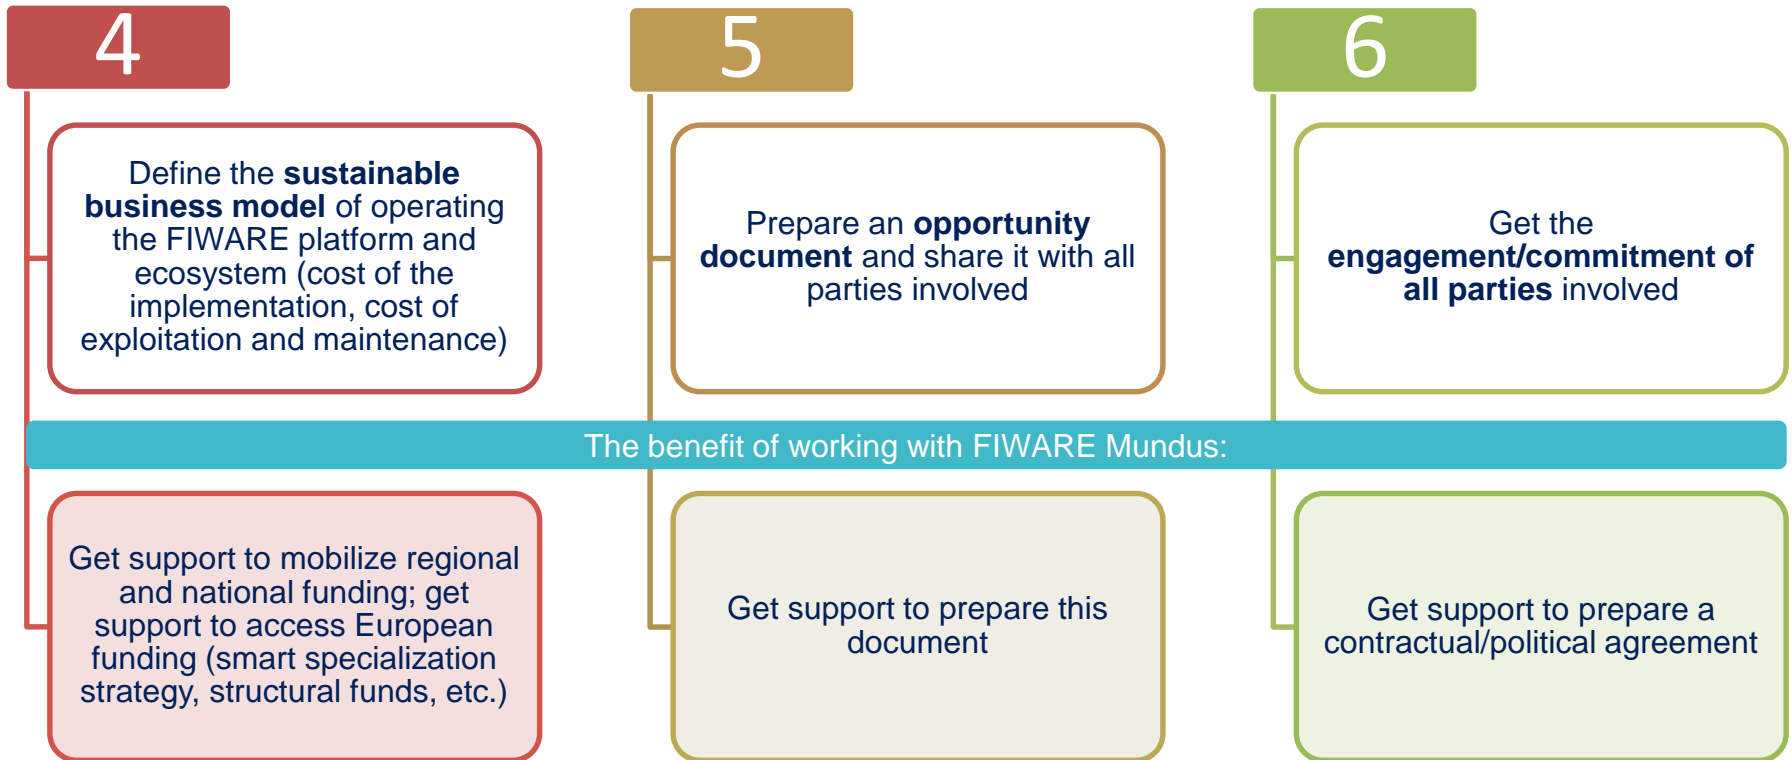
4

Define the **sustainable business model** of operating the FIWARE platform and ecosystem (cost of the implementation, cost of exploitation and maintenance)

Get support to mobilize regional and national funding; get support to access European funding (smart specialization strategy, structural funds, etc.)

5

Prepare an **opportunity document** and share it with all parties involved

Get support to prepare this document

6

Get the **engagement/commitment of all parties** involved

Get support to prepare a contractual/political agreement

The benefit of working with FIWARE Mundus: